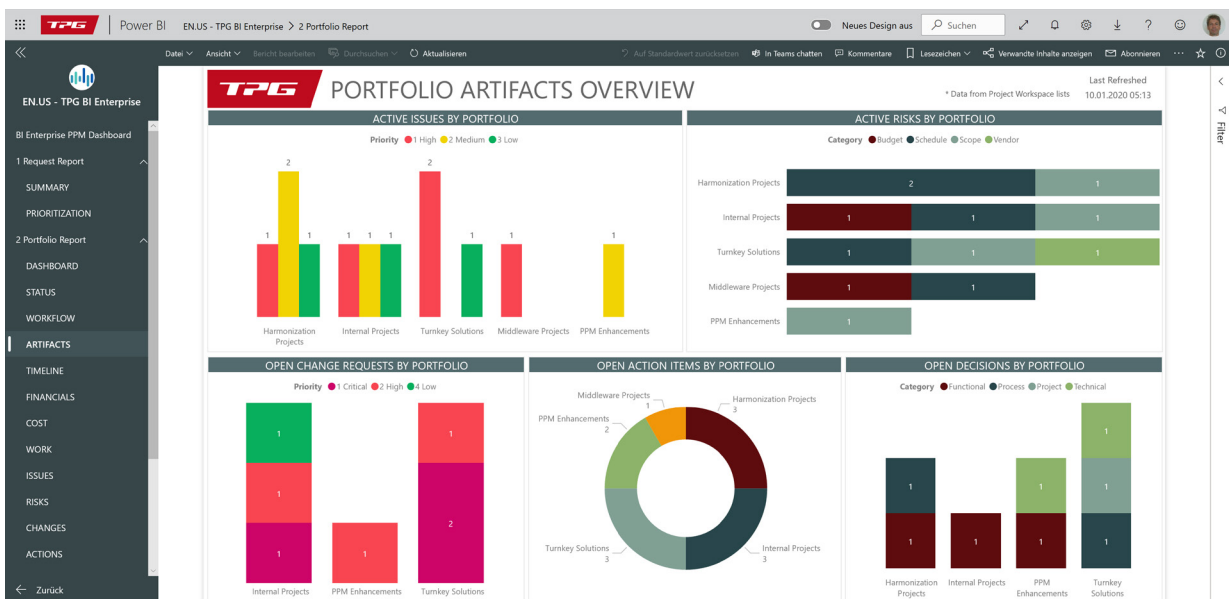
TPG | Power BI EN.US - TPG BI Enterprise > 2 Portfolio Report

Neues Design aus Suchen

Datei Ansicht Bericht bearbeiten Durchsuchen Aktualisieren

Auf Standardwert zurücksetzen In Teams chatten Kommentare Lesezeichen Verwandte Inhalte anzeigen Abonnieren

EN.US - TPG BI Enterprise

BI Enterprise PPM Dashboard
1 Request Report
SUMMARY
PRIORITIZATION
2 Portfolio Report
DASHBOARD
STATUS
WORKFLOW
ARTIFACTS
TIMELINE
FINANCIALS
COST
WORK
ISSUES
RISKS
CHANGES
ACTIONS
Zurück

Filter

TPG PORTFOLIO ARTIFACTS OVERVIEW

* Data from Project Workspace lists

Last Refreshed
10.01.2020 05:13

ACTIVE ISSUES BY PORTFOLIO

Priority 1 High 2 Medium 3 Low

1 2 1 1 1 1 2 1 1 1

Harmonization Projects Internal Projects Turnkey Solutions Middleware Projects PPM Enhancements

ACTIVE RISKS BY PORTFOLIO

Category Budget Schedule Scope Vendor

Harmonization Projects 2 1
Internal Projects 1 1 1
Turnkey Solutions 1 1 1
Middleware Projects 1 1
PPM Enhancements 1

OPEN CHANGE REQUESTS BY PORTFOLIO

Priority 1 Critical 2 High 4 Low

1 1 1 1 1 2 1

Internal Projects PPM Enhancements Turnkey Solutions

OPEN ACTION ITEMS BY PORTFOLIO

Middleware Projects 1
Harmonization Projects 3
PPM Enhancements 2
Turnkey Solutions 3
Internal Projects 3

OPEN DECISIONS BY PORTFOLIO

Category Functional Process Project Technical

1 1 1 1 1 1 1 1

Harmonization Projects Internal Projects PPM Enhancements Turnkey Solutions